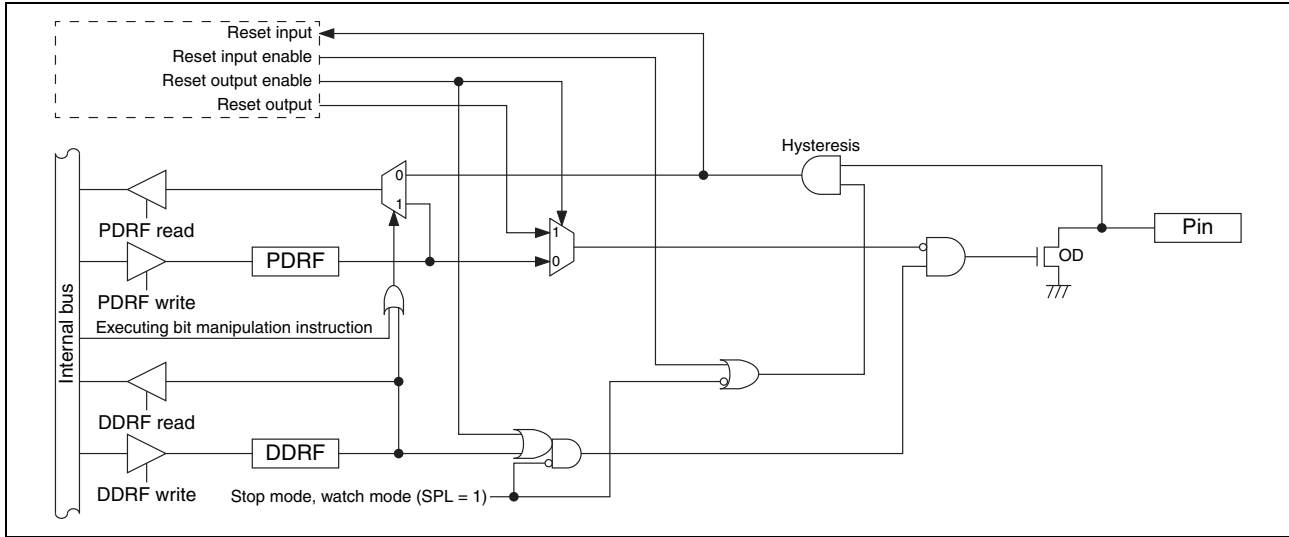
Reset input
Reset input enable
Reset output enable
Reset output

Hysteresis

0
1

1
0

PDRF read
PDRF
PDRF write
Executing bit manipulation instruction

Internal bus

DDRF read
DDRF
DDRF write

Stop mode, watch mode (SPL = 1)

OD

Pin